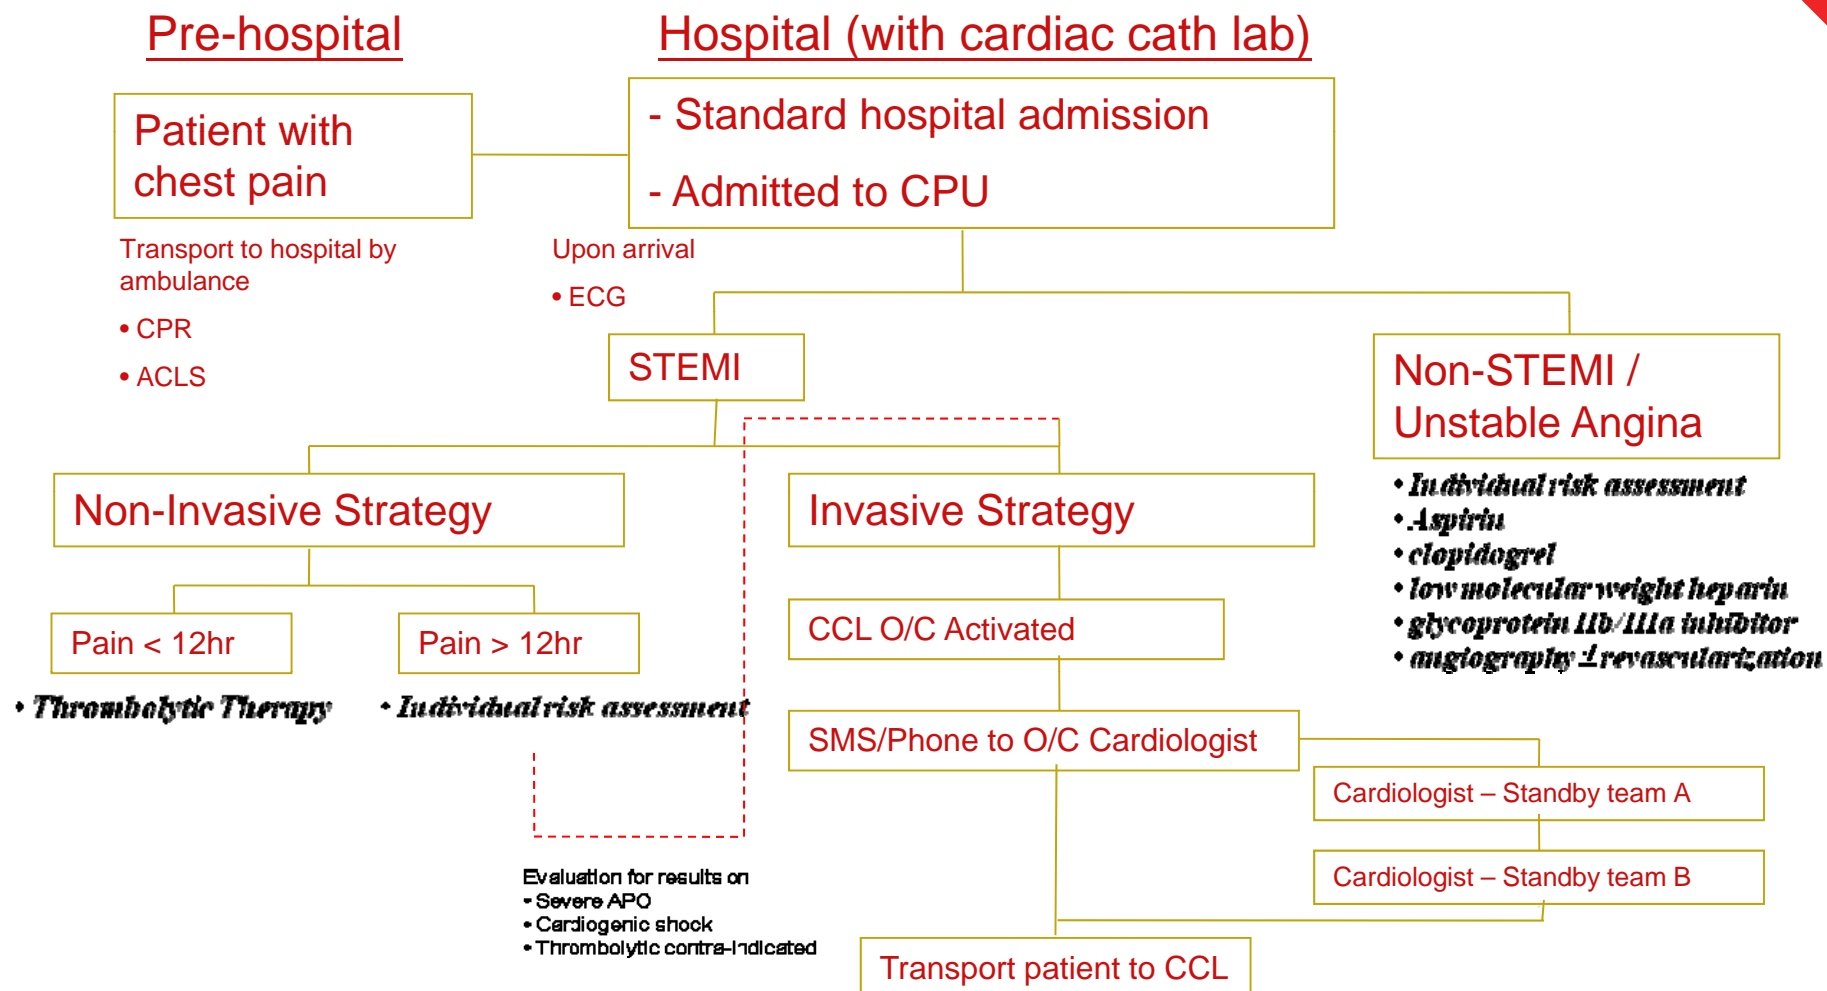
Pre-hospital

Hospital (with cardiac cath lab)

Patient with chest pain

- Standard hospital admission

- Admitted to CPU

Transport to hospital by ambulance

• CPR

• ACLS

Upon arrival

• ECG

STEMI

Non-STEMI / Unstable Angina

• Individual risk assessment
• Aspirin
• clopidogrel
• low molecular weight heparin
• glycoprotein IIb/IIIa inhibitor
• angiography ± revascularization

Non-Invasive Strategy

Invasive Strategy

Pain < 12hr

Pain > 12hr

• Thrombolytic Therapy

• Individual risk assessment

CCL O/C Activated

SMS/Phone to O/C Cardiologist

Cardiologist – Standby team A

Cardiologist – Standby team B

Evaluation for results on
• Severe APO
• Cardiogenic shock
• Thrombolytic contra-indicated

Transport patient to CCL